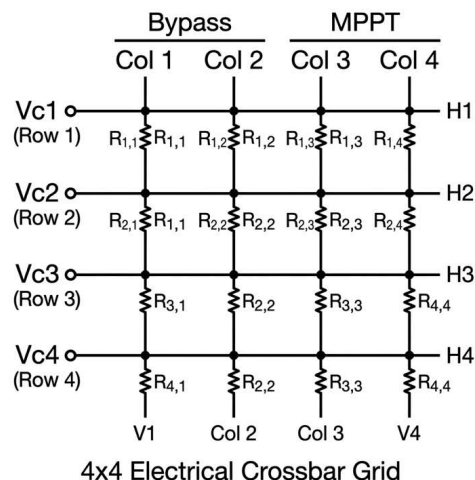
Bypass MPPT
Col 1 Col 2 Col 3 Col 4

Vc1 (Row 1) $R_{1,1}$ $R_{1,1}$ $R_{1,2}$ $R_{1,2}$ $R_{1,3}$ $R_{1,3}$ $R_{1,4}$ H1

Vc2 (Row 2) $R_{2,1}$ $R_{1,1}$ $R_{2,2}$ $R_{2,2}$ $R_{2,3}$ $R_{2,3}$ $R_{2,4}$ H2

Vc3 (Row 3) $R_{3,1}$ $R_{2,2}$ $R_{3,3}$ $R_{4,4}$ H3

Vc4 (Row 4) $R_{4,1}$ $R_{2,2}$ $R_{3,3}$ $R_{4,4}$ H4

V1 Col 2 Col 3 V4

4x4 Electrical Crossbar Grid